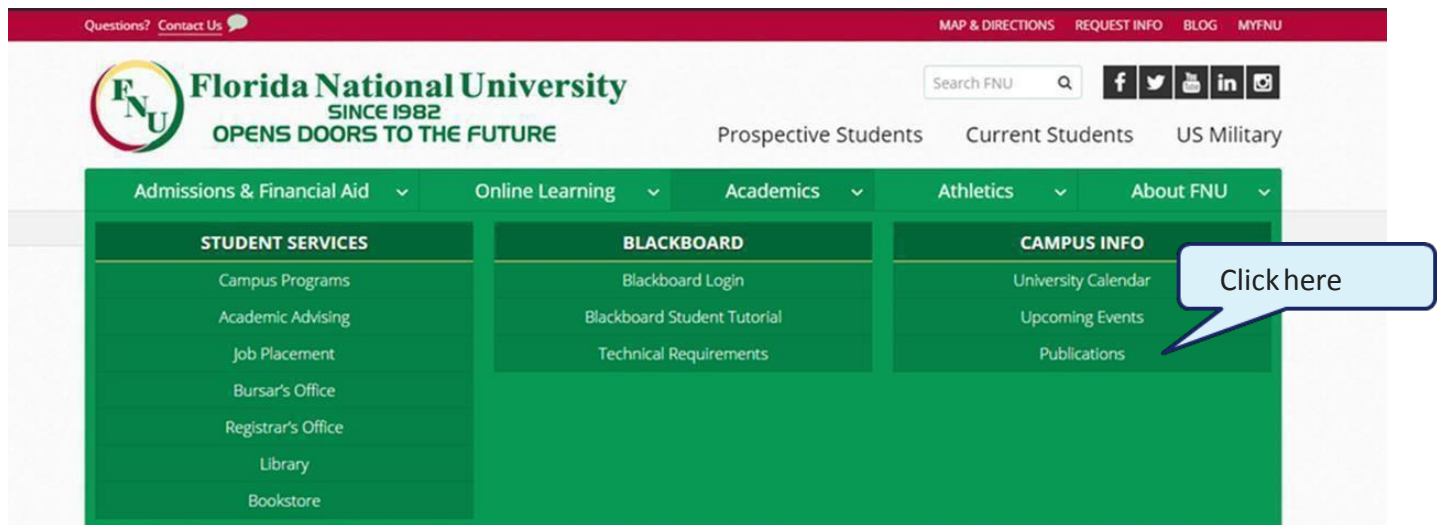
Questions? Contact Us

MAP & DIRECTIONS REQUEST INFO BLOG MYFNU

FNU Florida National University SINCE 1982 OPENS DOORS TO THE FUTURE

Search FNU

Prospective Students Current Students US Military

Admissions & Financial Aid Online Learning Academics Athletics About FNU

STUDENT SERVICES
Campus Programs
Academic Advising
Job Placement
Bursar's Office
Registrar's Office
Library
Bookstore

BLACKBOARD
Blackboard Login
Blackboard Student Tutorial
Technical Requirements

CAMPUS INFO
University Calendar
Upcoming Events
Publications

Click here